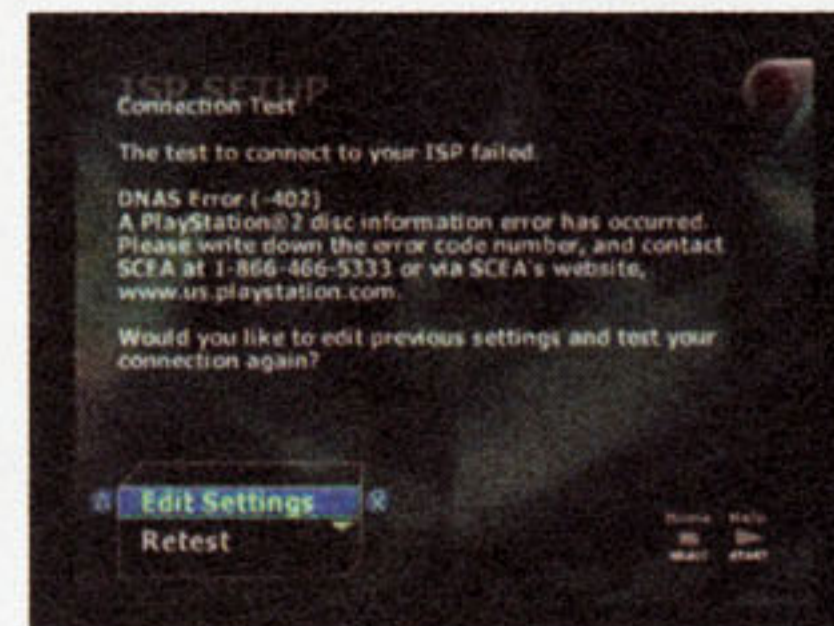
ISP SETUP
Connection Test

The test to connect to your ISP failed.

DNAS Error (-402)
A PlayStation®2 disc information error has occurred. Please write down the error code number, and contact SCEA at 1-866-466-5333 or via SCEA's website, www.us.playstation.com.

Would you like to edit previous settings and test your connection again?

Edit Settings
Retest

Home
SELECT
Help
START